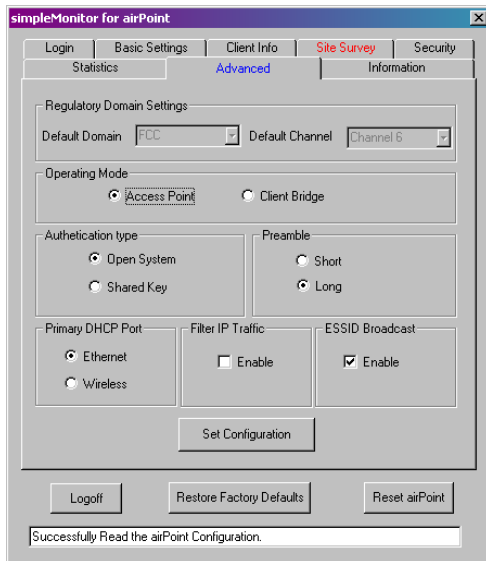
simpleMonitor for airPoint

Login
Basic Settings
Client Info
Site Survey
Security
Statistics
Advanced
Information

Regulatory Domain Settings
Default Domain FCC
Default Channel Channel 6

Operating Mode
Access Point
Client Bridge

Authetication type
Open System
Shared Key

Preamble
Short
Long

Primary DHCP Port
Ethernet
Wireless

Filter IP Traffic
Enable

ESSID Broadcast
Enable

Set Configuration

Logoff
Restore Factory Defaults
Reset airPoint

Successfully Read the airPoint Configuration.